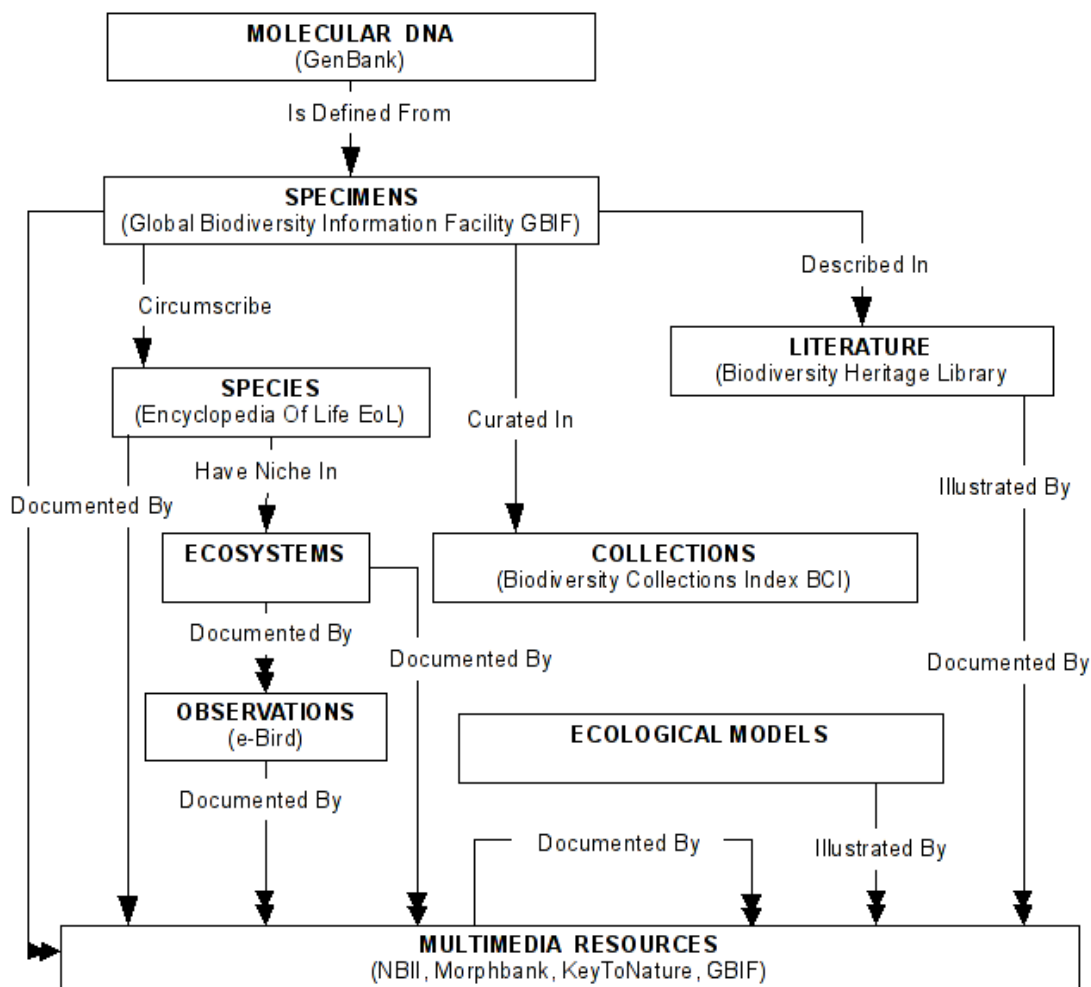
MOLECULAR DNA
(GenBank)

Is Defined From

SPECIMENS
(Global Biodiversity Information Facility GBIF)

Circumscribe

Described In

LITERATURE
(Biodiversity Heritage Library

SPECIES
(Encyclopedia Of Life EoL)

Curated In

Have Niche In

Documented By

Illustrated By

ECOSYSTEMS

COLLECTIONS
(Biodiversity Collections Index BCI)

Documented By

Documented By

Documented By

OBSERVATIONS
(e-Bird)

ECOLOGICAL MODELS

Documented By

Documented By

Illustrated By

MULTIMEDIA RESOURCES
(NBII, Morphbank, KeyToNature, GBIF)